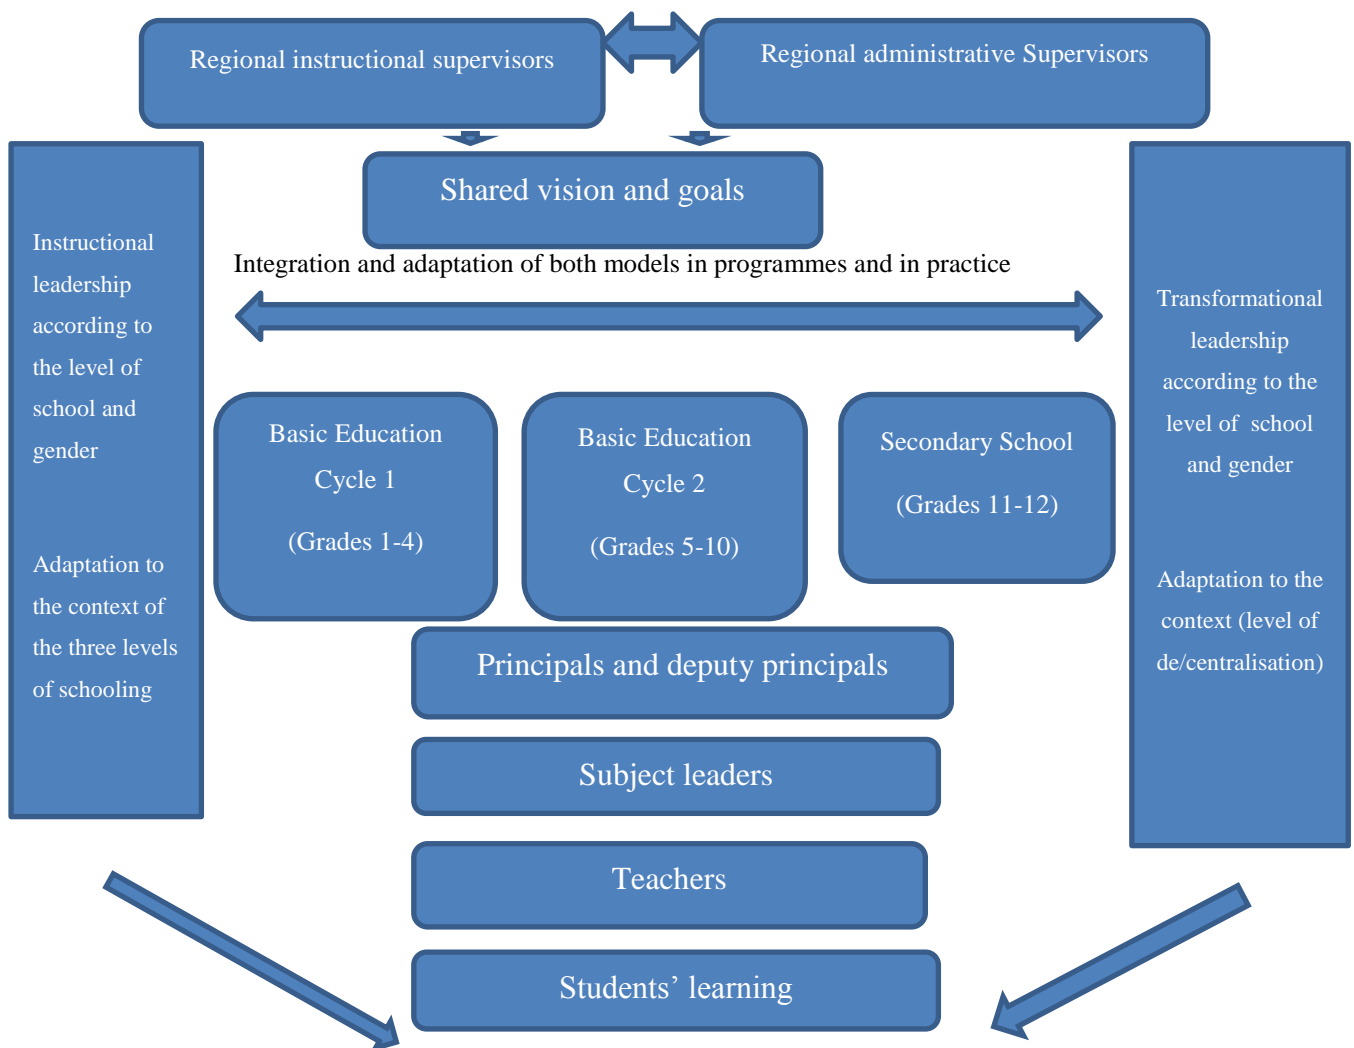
Regional instructional supervisors

Regional administrative Supervisors

Shared vision and goals

Integration and adaptation of both models in programmes and in practice

Instructional leadership according to the level of school and gender

Adaptation to the context of the three levels of schooling

Basic Education Cycle 1

(Grades 1-4)

Basic Education Cycle 2

(Grades 5-10)

Secondary School

(Grades 11-12)

Transformational leadership according to the level of school and gender

Adaptation to the context (level of de/centralisation)

Principals and deputy principals

Subject leaders

Teachers

Students' learning